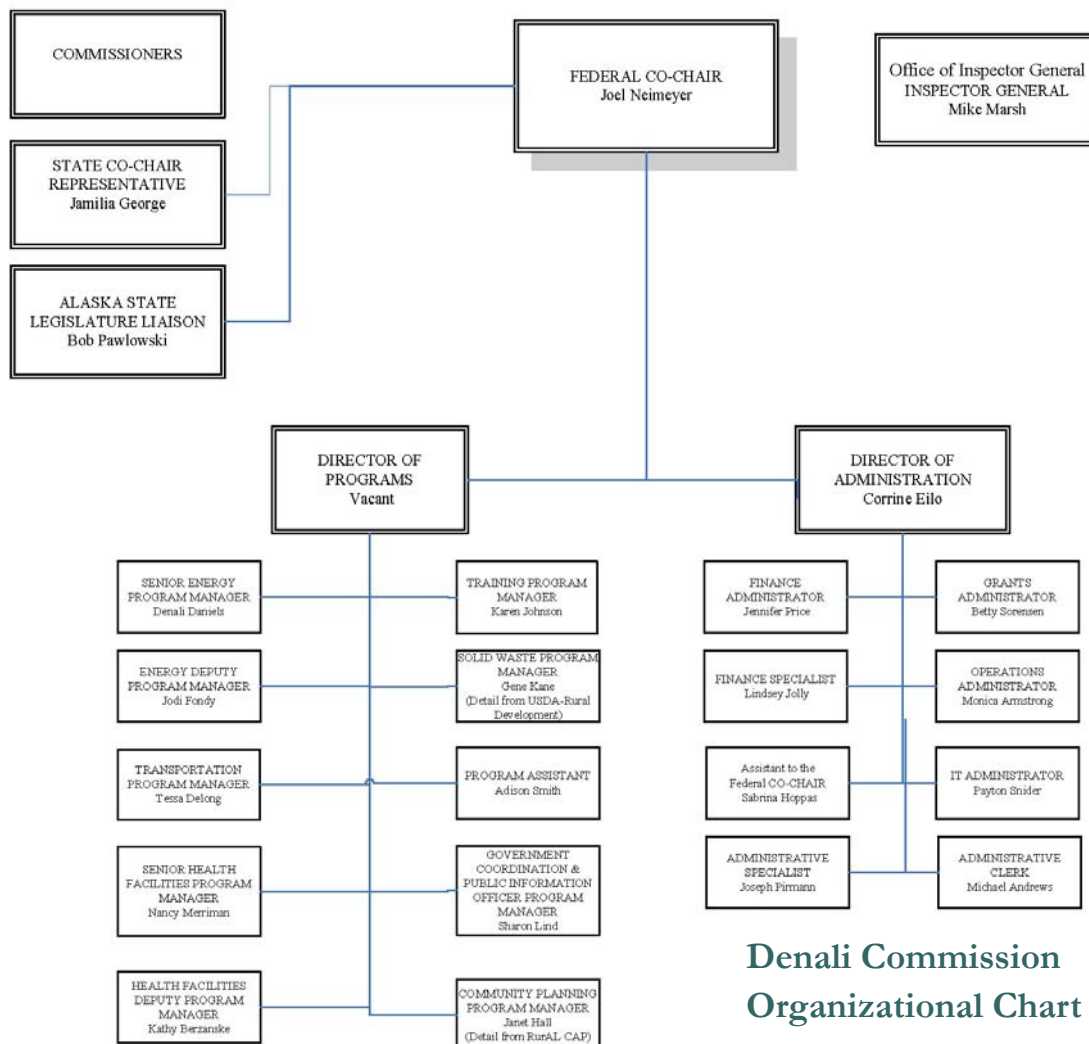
COMMISSIONERS

FEDERAL CO-CHAIR
Joel Neimeyer

Office of Inspector General
INSPECTOR GENERAL
Mike Marsh

STATE CO-CHAIR REPRESENTATIVE
Jamilia George

ALASKA STATE LEGISLATURE LIAISON
Bob Pawlowski

DIRECTOR OF PROGRAMS
Vacant

DIRECTOR OF ADMINISTRATION
Corrine Eilo

SENIOR ENERGY PROGRAM MANAGER
Denali Daniels

TRAINING PROGRAM MANAGER
Karen Johnson

ENERGY DEPUTY PROGRAM MANAGER
Jodi Fondy

SOLID WASTE PROGRAM MANAGER
Gene Kane
(Detail from USDA-Rural Development)

TRANSPORTATION PROGRAM MANAGER
Tessa Delong

PROGRAM ASSISTANT
Adison Smith

SENIOR HEALTH FACILITIES PROGRAM MANAGER
Nancy Merriman

GOVERNMENT COORDINATION & PUBLIC INFORMATION OFFICER PROGRAM MANAGER
Sharon Lind

HEALTH FACILITIES DEPUTY PROGRAM MANAGER
Kathy Berzanske

COMMUNITY PLANNING PROGRAM MANAGER
Janet Hall
(Detail from RurAL CAP)

FINANCE ADMINISTRATOR
Jennifer Price

GRANTS ADMINISTRATOR
Betty Sorensen

FINANCE SPECIALIST
Lindsey Jolly

OPERATIONS ADMINISTRATOR
Monica Armstrong

Assistant to the Federal CO-CHAIR
Sabrina Hoppas

IT ADMINISTRATOR
Payton Snider

ADMINISTRATIVE SPECIALIST
Joseph Pirmann

ADMINISTRATIVE CLERK
Michael Andrews

Denali Commission Organizational Chart